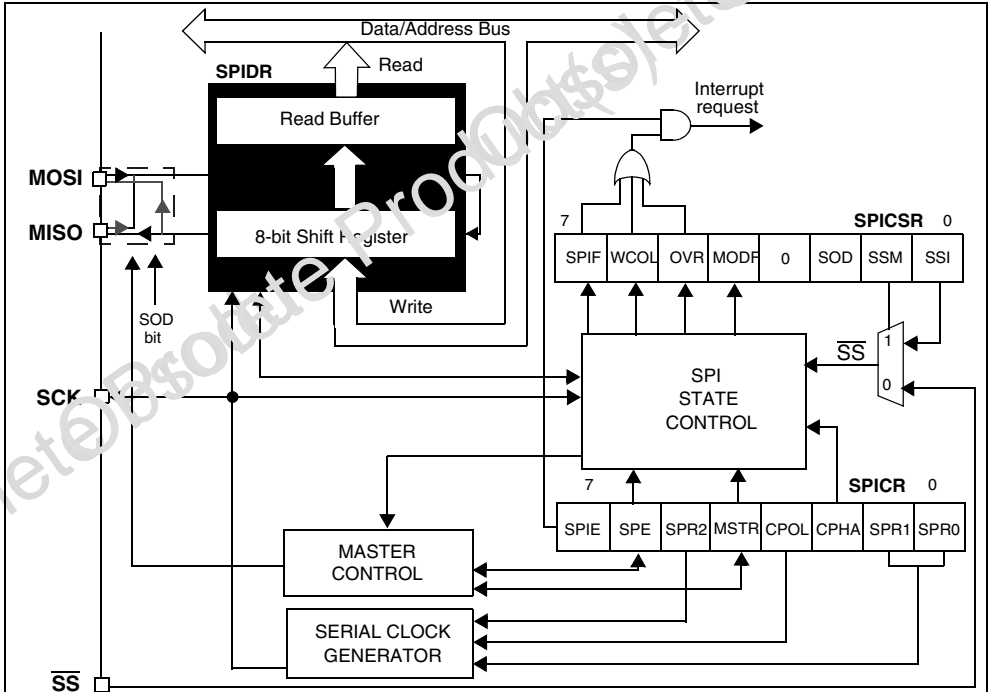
Data/Address Bus

SPIDR

Read

Read Buffer

Interrupt request

MOSI

MISO

8-bit Shift Register

7

SPICSR 0

| SPIF | WCOL | OVR | MODF | 0 | SOD | SSM | SSI |
|---|---|---|---|---|---|---|---|

SOD bit

Write

$\overline{SS}$

1

0

SPI STATE CONTROL

SCK

7

SPICR 0

| SPIE | SPE | SPR2 | MSTR | CPOL | CPHA | SPR1 | SPR0 |
|---|---|---|---|---|---|---|---|

MASTER CONTROL

SERIAL CLOCK GENERATOR

$\overline{SS}$

Obsolete Product(s) - Obsolete Product(s)